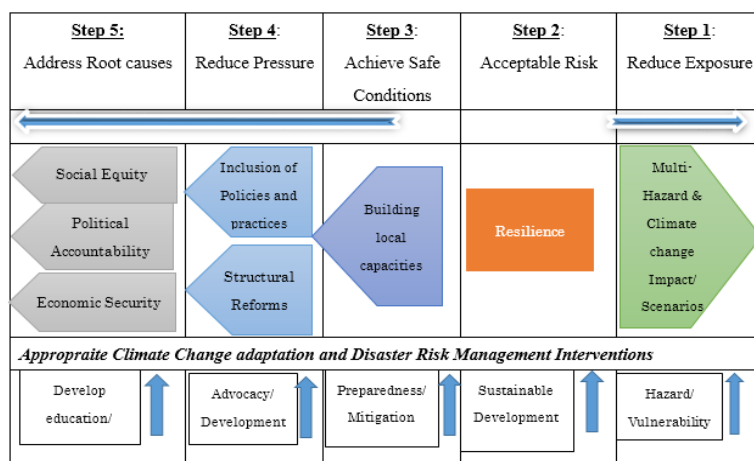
| Step 5: Address Root causes | Step 4: Reduce Pressure | Step 3: Achieve Safe Conditions | Step 2: Acceptable Risk | Step 1: Reduce Exposure |
|---|---|---|---|---|
| Social Equity<br>Political Accountability<br>Economic Security | Inclusion of Policies and practices<br>Structural Reforms | Building local capacities | Resilience | Multi-Hazard & Climate change Impact/ Scenarios |

Appropraite Climate Change adaptation and Disaster Risk Management Interventions

| Develop education/ | Advocacy/ Development | Preparedness/ Mitigation | Sustainable Development | Hazard/ Vulnerability |
|---|---|---|---|---|